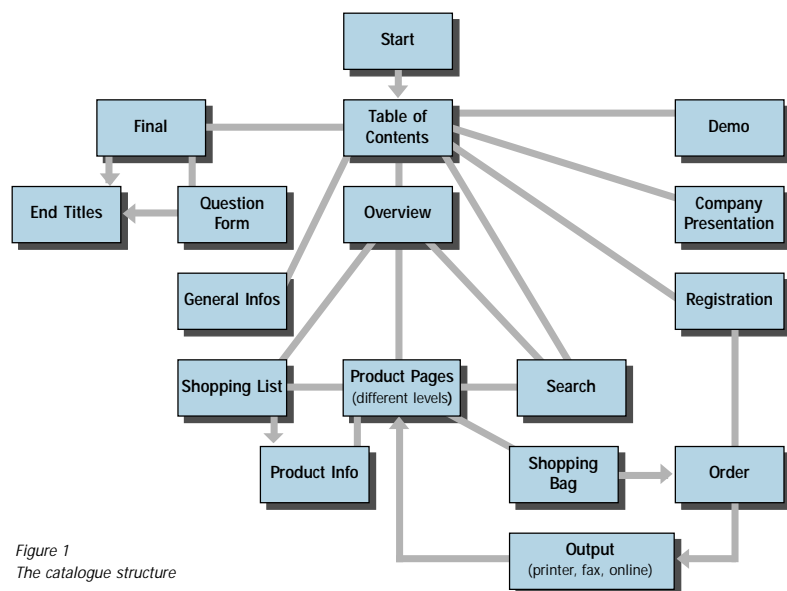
Start

Final

Table of Contents

Demo

End Titles

Question Form

Overview

Company Presentation

General Infos

Registration

Shopping List

Product Pages (different levels)

Search

Product Info

Shopping Bag

Order

Output (printer, fax, online)

Figure 1
The catalogue structure